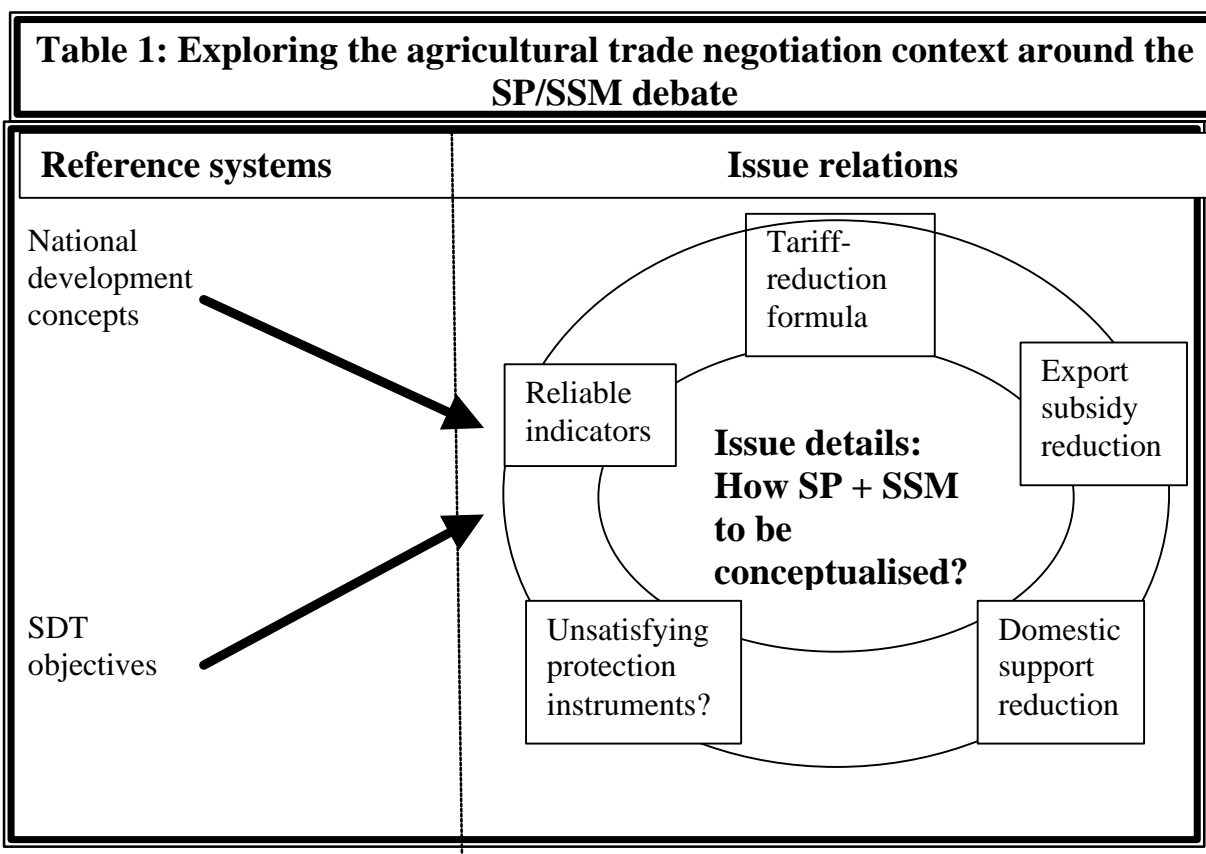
Table 1: Exploring the agricultural trade negotiation context around the SP/SSM debate

Reference systems

Issue relations

National development concepts

SDT objectives

Tariff-reduction formula

Reliable indicators

Export subsidy reduction

Issue details: How SP + SSM to be conceptualised?

Unsatisfying protection instruments?

Domestic support reduction